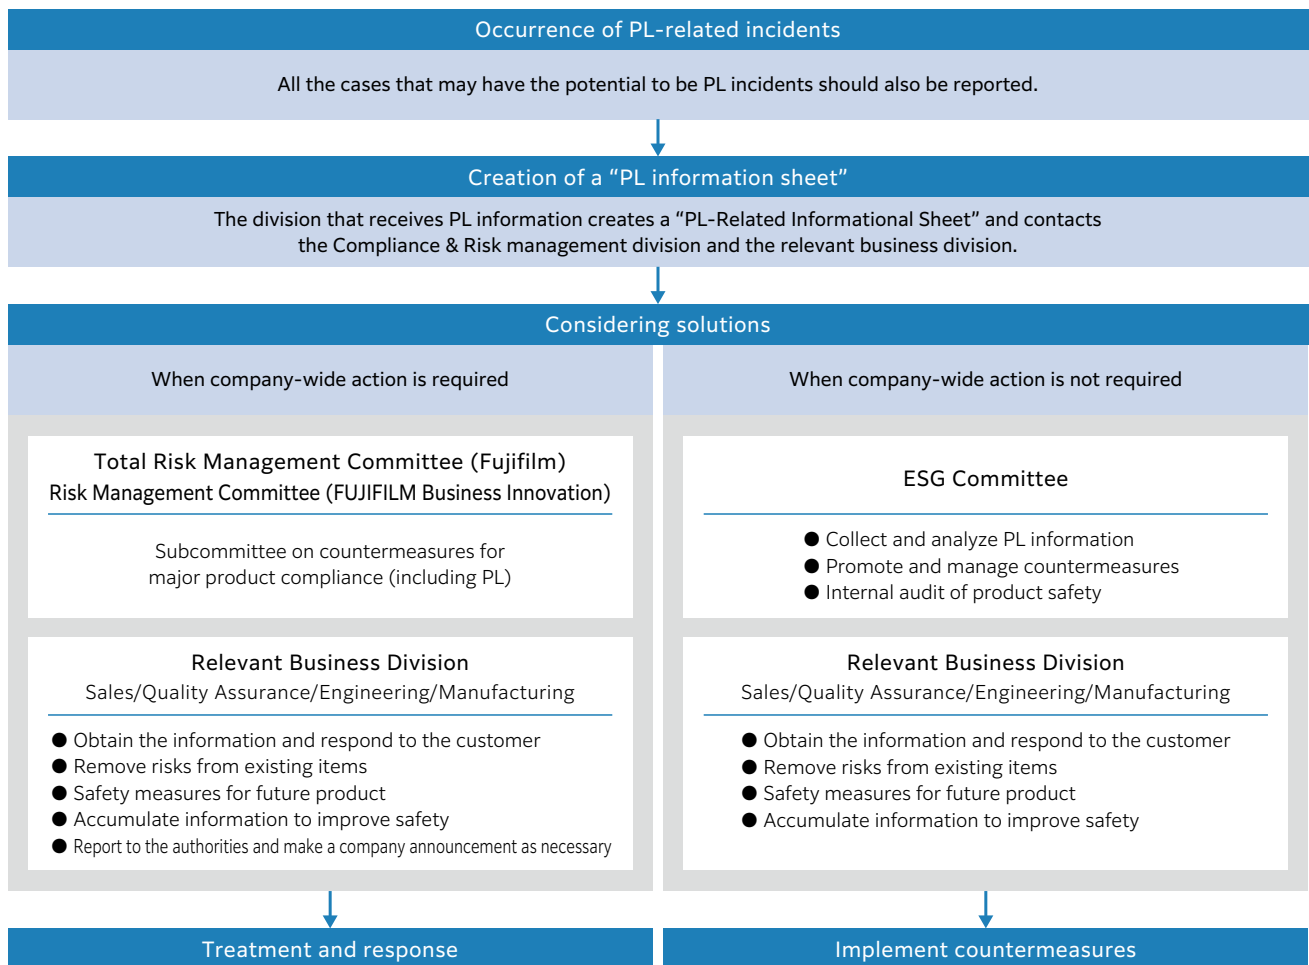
Occurrence of PL-related incidents

All the cases that may have the potential to be PL incidents should also be reported.

Creation of a “PL information sheet”

The division that receives PL information creates a “PL-Related Informational Sheet” and contacts the Compliance & Risk management division and the relevant business division.

Considering solutions

When company-wide action is required

Total Risk Management Committee (Fujifilm)
Risk Management Committee (FUJIFILM Business Innovation)

Subcommittee on countermeasures for major product compliance (including PL)

Relevant Business Division
Sales/Quality Assurance/Engineering/Manufacturing

● Obtain the information and respond to the customer
● Remove risks from existing items
● Safety measures for future product
● Accumulate information to improve safety
● Report to the authorities and make a company announcement as necessary

When company-wide action is not required

ESG Committee

● Collect and analyze PL information
● Promote and manage countermeasures
● Internal audit of product safety

Relevant Business Division
Sales/Quality Assurance/Engineering/Manufacturing

● Obtain the information and respond to the customer
● Remove risks from existing items
● Safety measures for future product
● Accumulate information to improve safety

Treatment and response

Implement countermeasures